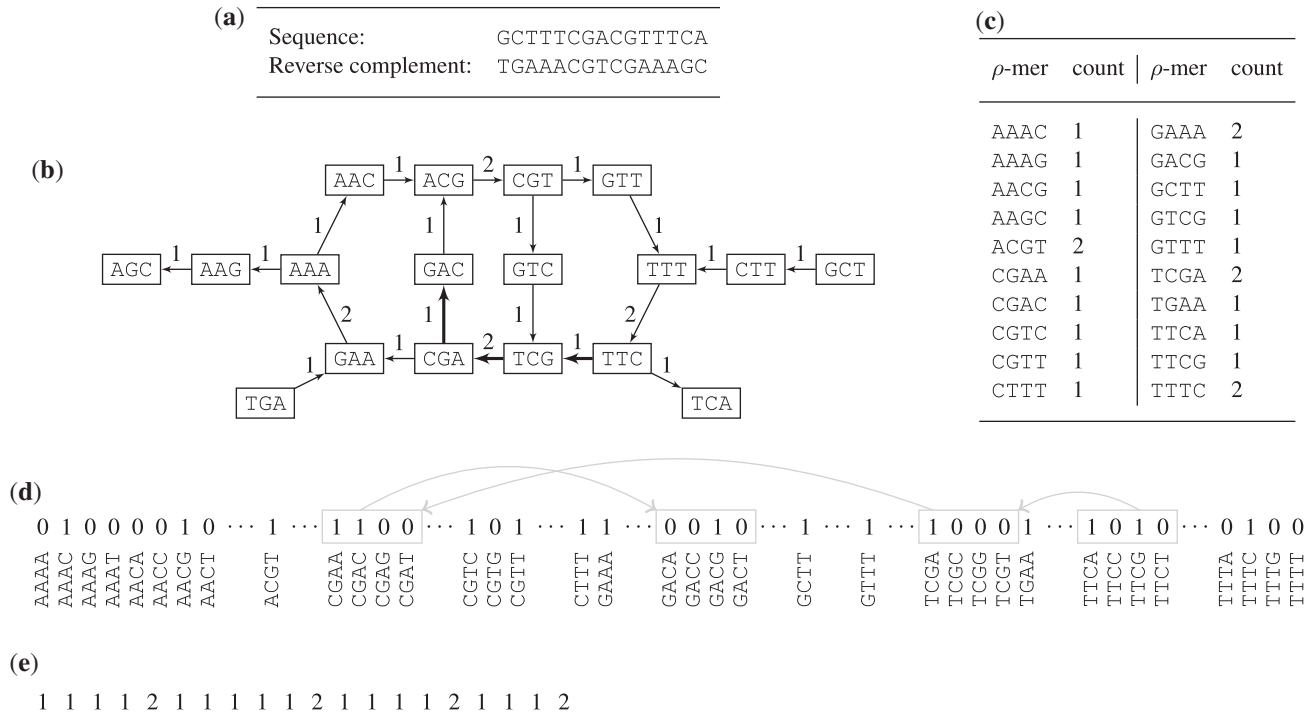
(a)

Sequence: GCTTTCGACGTTTCA
Reverse complement: TGAAACGTCGAAAGC

(b)

AAC 1 ACG 2 CGT 1 GTT

1 1 1 1

AGC 1 AAG 1 AAA GAC GTC TTT 1 CTT 1 GCT

2 1 1 2

1 GAA 1 CGA 2 TCG TTC 1

TGA TCA

(c)

| $\rho$-mer | count | $\rho$-mer | count |
|---|---|---|---|
| AAAC | 1 | GAAA | 2 |
| AAAG | 1 | GACG | 1 |
| AACG | 1 | GCTT | 1 |
| AAGC | 1 | GTCG | 1 |
| ACGT | 2 | GTTT | 1 |
| CGAA | 1 | TCGA | 2 |
| CGAC | 1 | TGAA | 1 |
| CGTC | 1 | TTCA | 1 |
| CGTT | 1 | TTCG | 1 |
| CTTT | 1 | TTTC | 2 |

(d)

0 1 0 0 0 0 1 0 ··· 1 ··· 1 1 0 0 ··· 1 0 1 ··· 1 1 ··· 0 0 1 0 ··· 1 ··· 1 ··· 1 0 0 0 1 ··· 1 0 1 0 ··· 0 1 0 0

AAAA AAAC AAAG AAAT AACA AACC AACG AACT ACGT CGAA CGAC CGAG CGAT CGTC CGTG CGTT CTTT GAAA GACA GACC GACG GACT GCTT GTTT TCGA TCGC TCGG TCGT TGAA TTCA TTCC TTCG TTCT TTTA TTTC TTTG TTTT

(e)

1 1 1 1 2 1 1 1 1 1 2 1 1 1 1 2 1 1 1 2